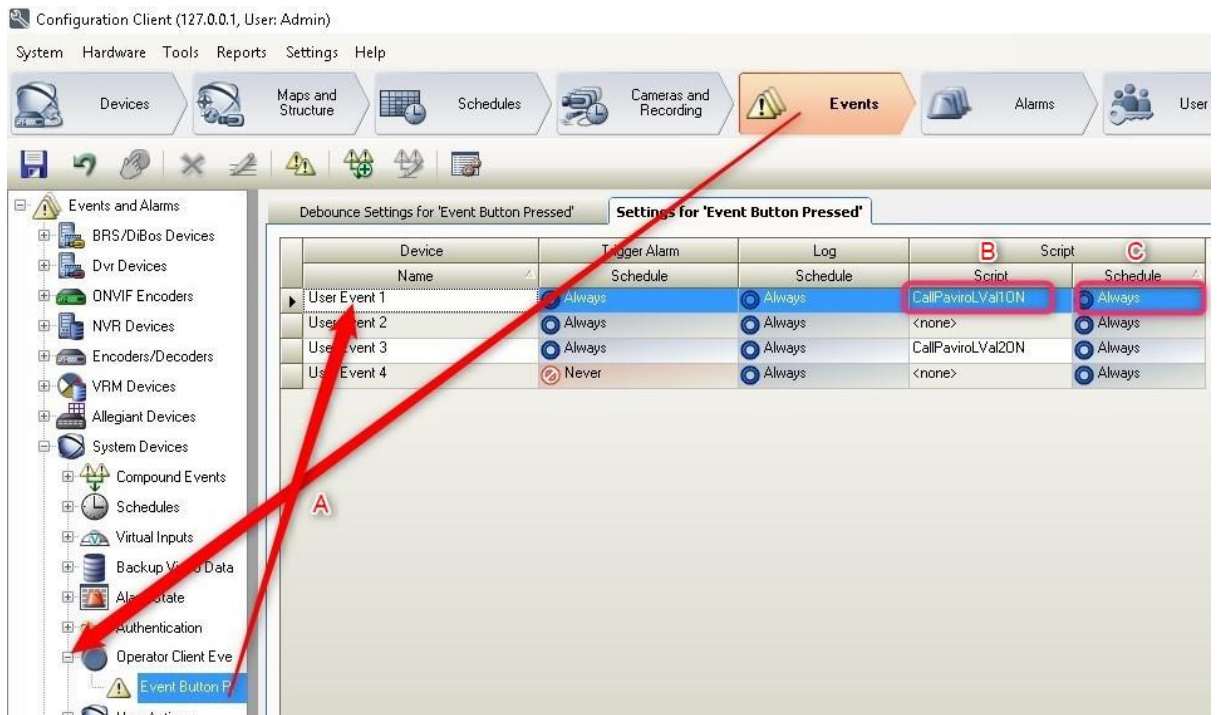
Configuration Client (127.0.0.1, User: Admin)

System Hardware Tools Reports Settings Help

Devices | Maps and Structure | Schedules | Cameras and Recording | Events | Alarms | User

Events and Alarms
BRS/DiBos Devices
Dvr Devices
ONVIF Encoders
NVR Devices
Encoders/Decoders
VRM Devices
Allegiant Devices
System Devices
Compound Events
Schedules
Virtual Inputs
Backup V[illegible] Data
Al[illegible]state
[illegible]uthentication
Operator Client Eve
Event Button P

Debounce Settings for 'Event Button Pressed' | Settings for 'Event Button Pressed'

B C

| Device | T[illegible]gger Alarm | Log | Script | |
|---|---|---|---|---|
| Name | Schedule | Schedule | Script | Schedule |
| User Event 1 | Always | Always | CallPaviroLVal1ON | Always |
| User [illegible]vent 2 | Always | Always | <none> | Always |
| Use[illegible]vent 3 | Always | Always | CallPaviroLVal2ON | Always |
| U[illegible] Event 4 | Never | Always | <none> | Always |

A